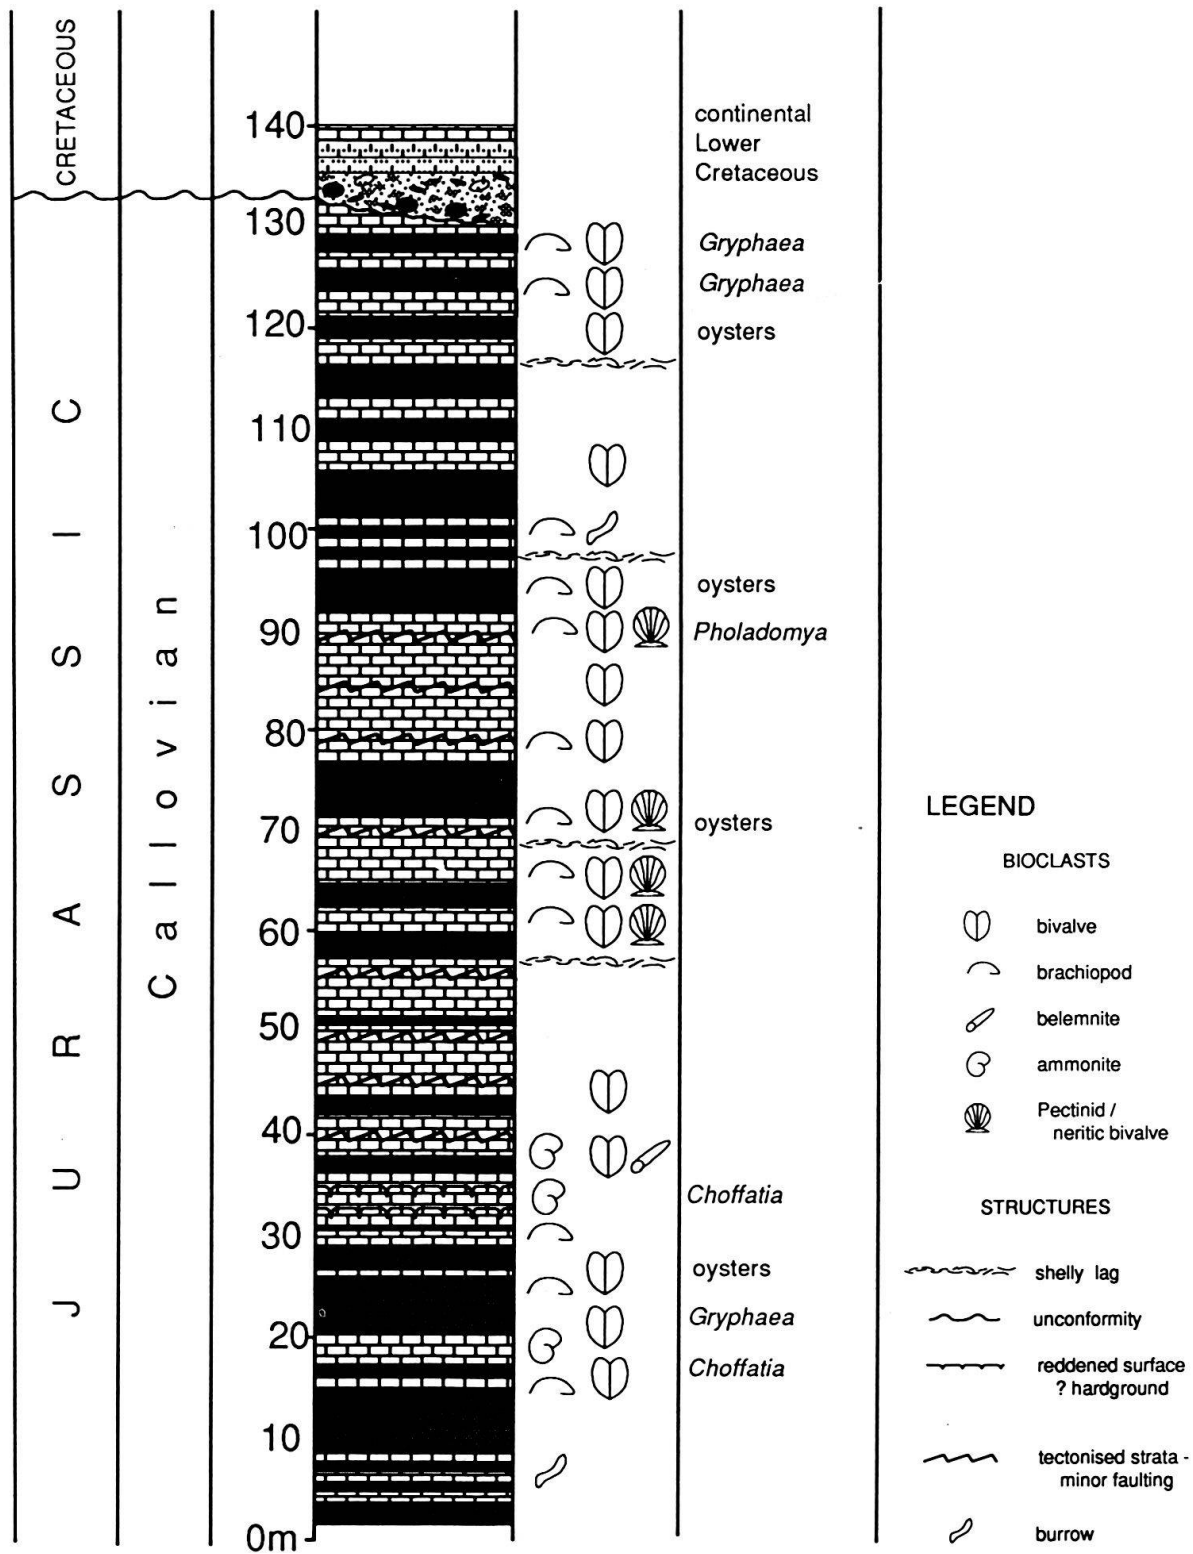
CRETACEOUS

JURASSIC

Callovian

140
130
120
110
100
90
80
70
60
50
40
30
20
10
0m

continental Lower Cretaceous

*Gryphaea*

*Gryphaea*

oysters

oysters

*Pholadomya*

oysters

*Choffatia*

oysters

*Gryphaea*

*Choffatia*

LEGEND

BIOCLASTS

bivalve

brachiopod

belemnite

ammonite

Pectinid / neritic bivalve

STRUCTURES

shelly lag

unconformity

reddened surface ? hardground

tectonised strata - minor faulting

burrow